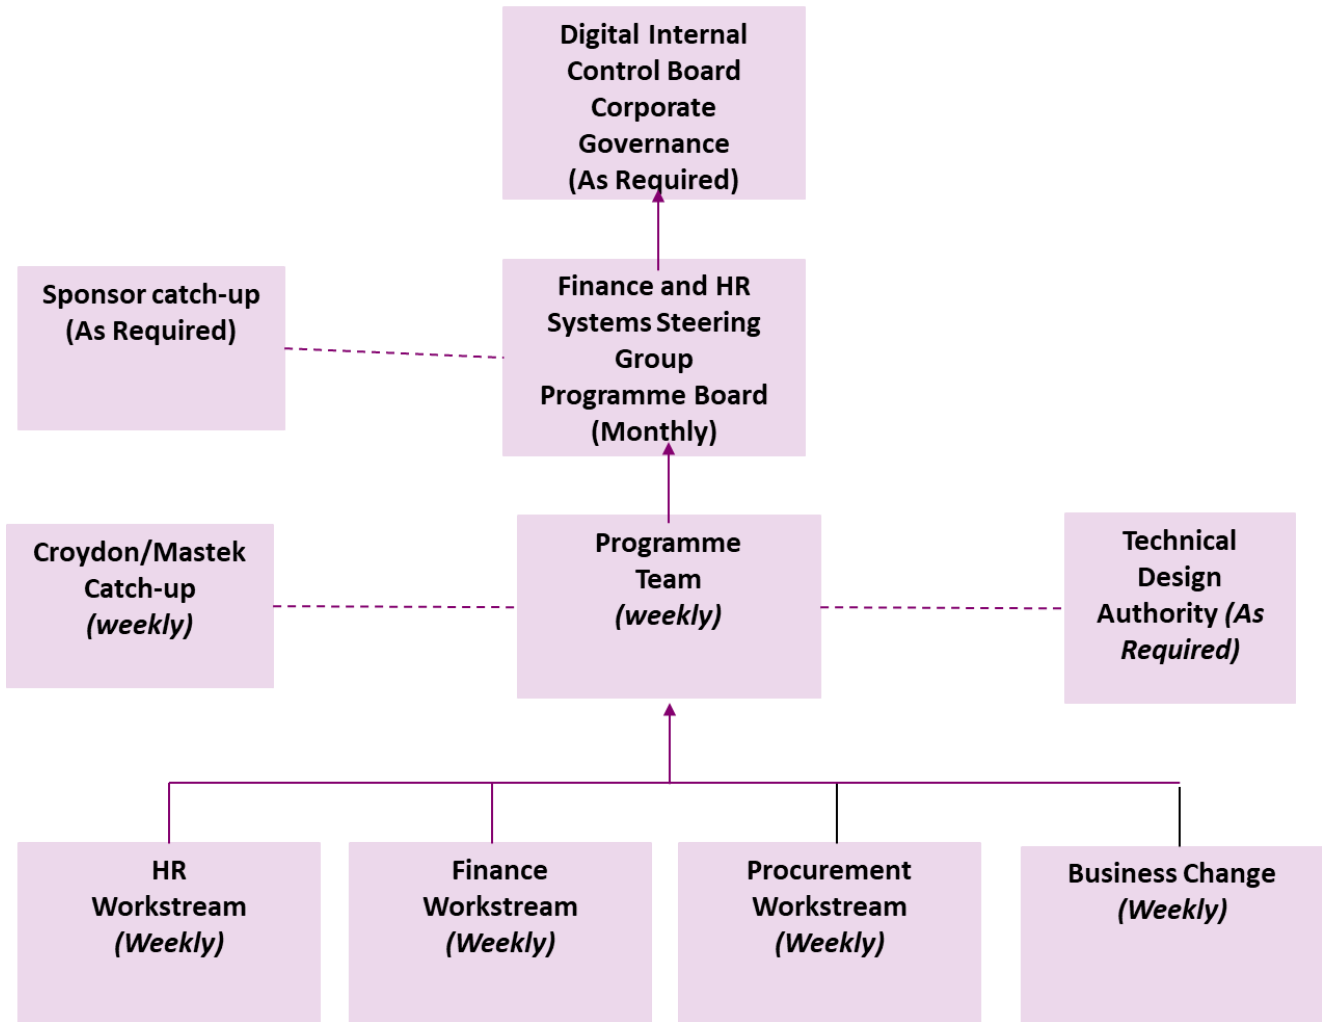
Digital Internal Control Board Corporate Governance (As Required)

Sponsor catch-up (As Required)

Finance and HR Systems Steering Group Programme Board (Monthly)

Croydon/Mastek Catch-up *(weekly)*

Programme Team *(weekly)*

Technical Design Authority *(As Required)*

HR Workstream *(Weekly)*

Finance Workstream *(Weekly)*

Procurement Workstream *(Weekly)*

Business Change *(Weekly)*